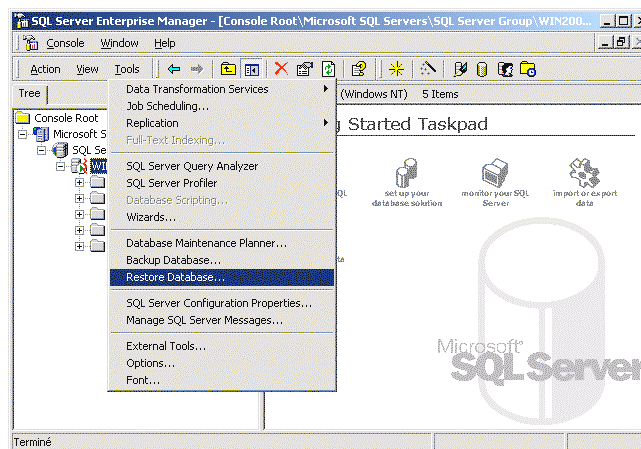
SQL Server Enterprise Manager - [Console Root\Microsoft SQL Servers\SQL Server Group\WIN200

Console Window Help

Action View Tools

Tree

Console Root
Microsoft S
SQL Se
WI

(Windows NT) 5 Items

g Started Taskpad

QL

set up your database solution

monitor your SQL Server

import or export data

Data Transformation Services
Job Scheduling...
Replication
Full-Text Indexing...
SQL Server Query Analyzer
SQL Server Profiler
Database Scripting...
Wizards...
Database Maintenance Planner...
Backup Database...
Restore Database...
SQL Server Configuration Properties...
Manage SQL Server Messages...
External Tools...
Options...
Font...

Microsoft
SQL Server

Terminé